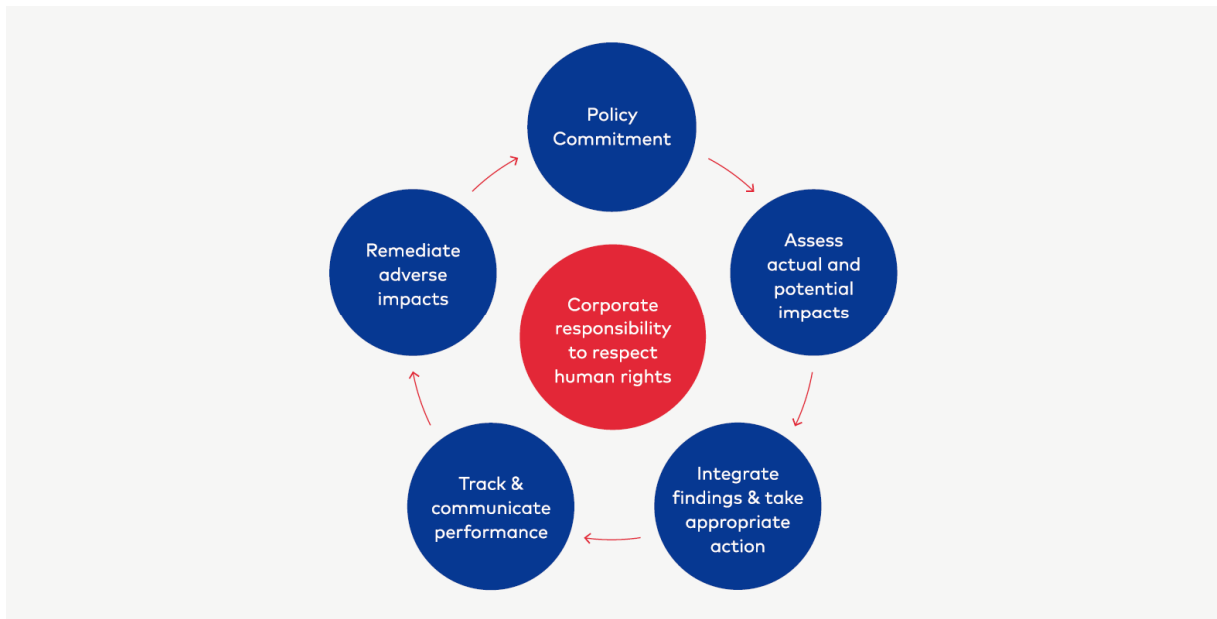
Policy Commitment

Assess actual and potential impacts

Integrate findings & take appropriate action

Track & communicate performance

Remediate adverse impacts

Corporate responsibility to respect human rights